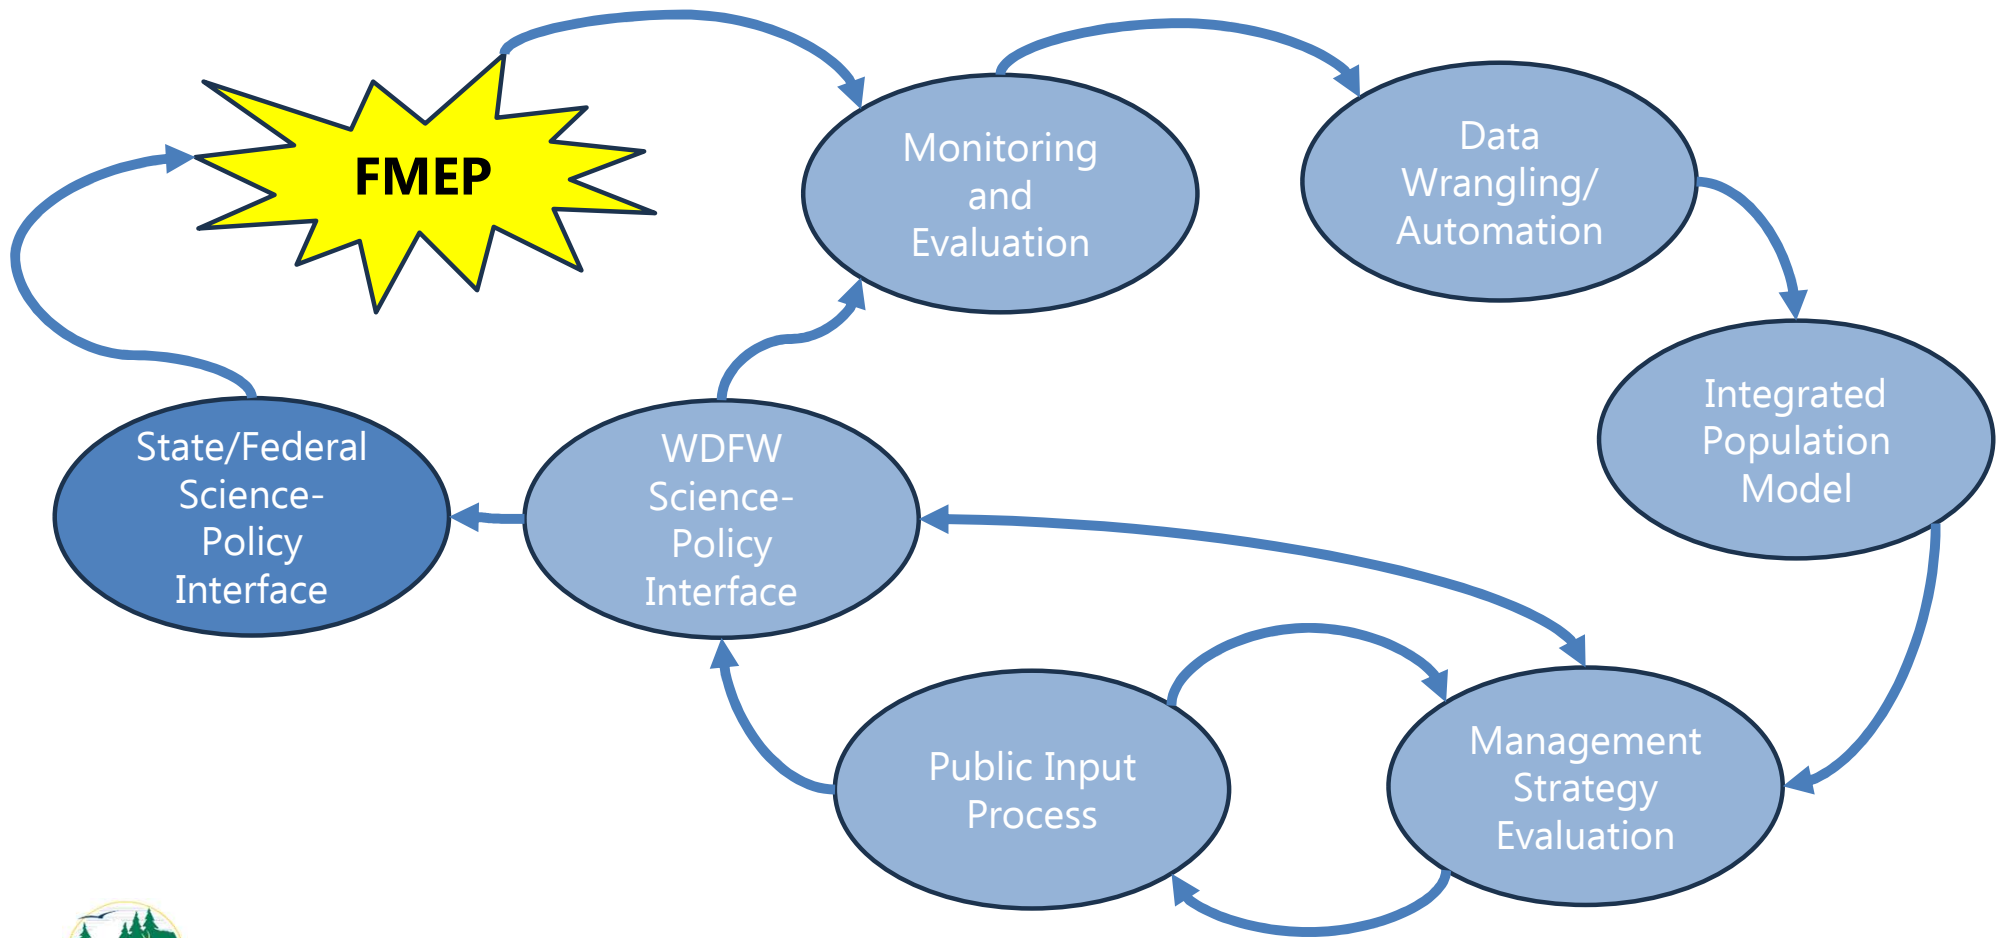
FMEP

Monitoring and Evaluation

Data Wrangling/ Automation

Integrated Population Model

Management Strategy Evaluation

Public Input Process

WDFW Science-Policy Interface

State/Federal Science-Policy Interface